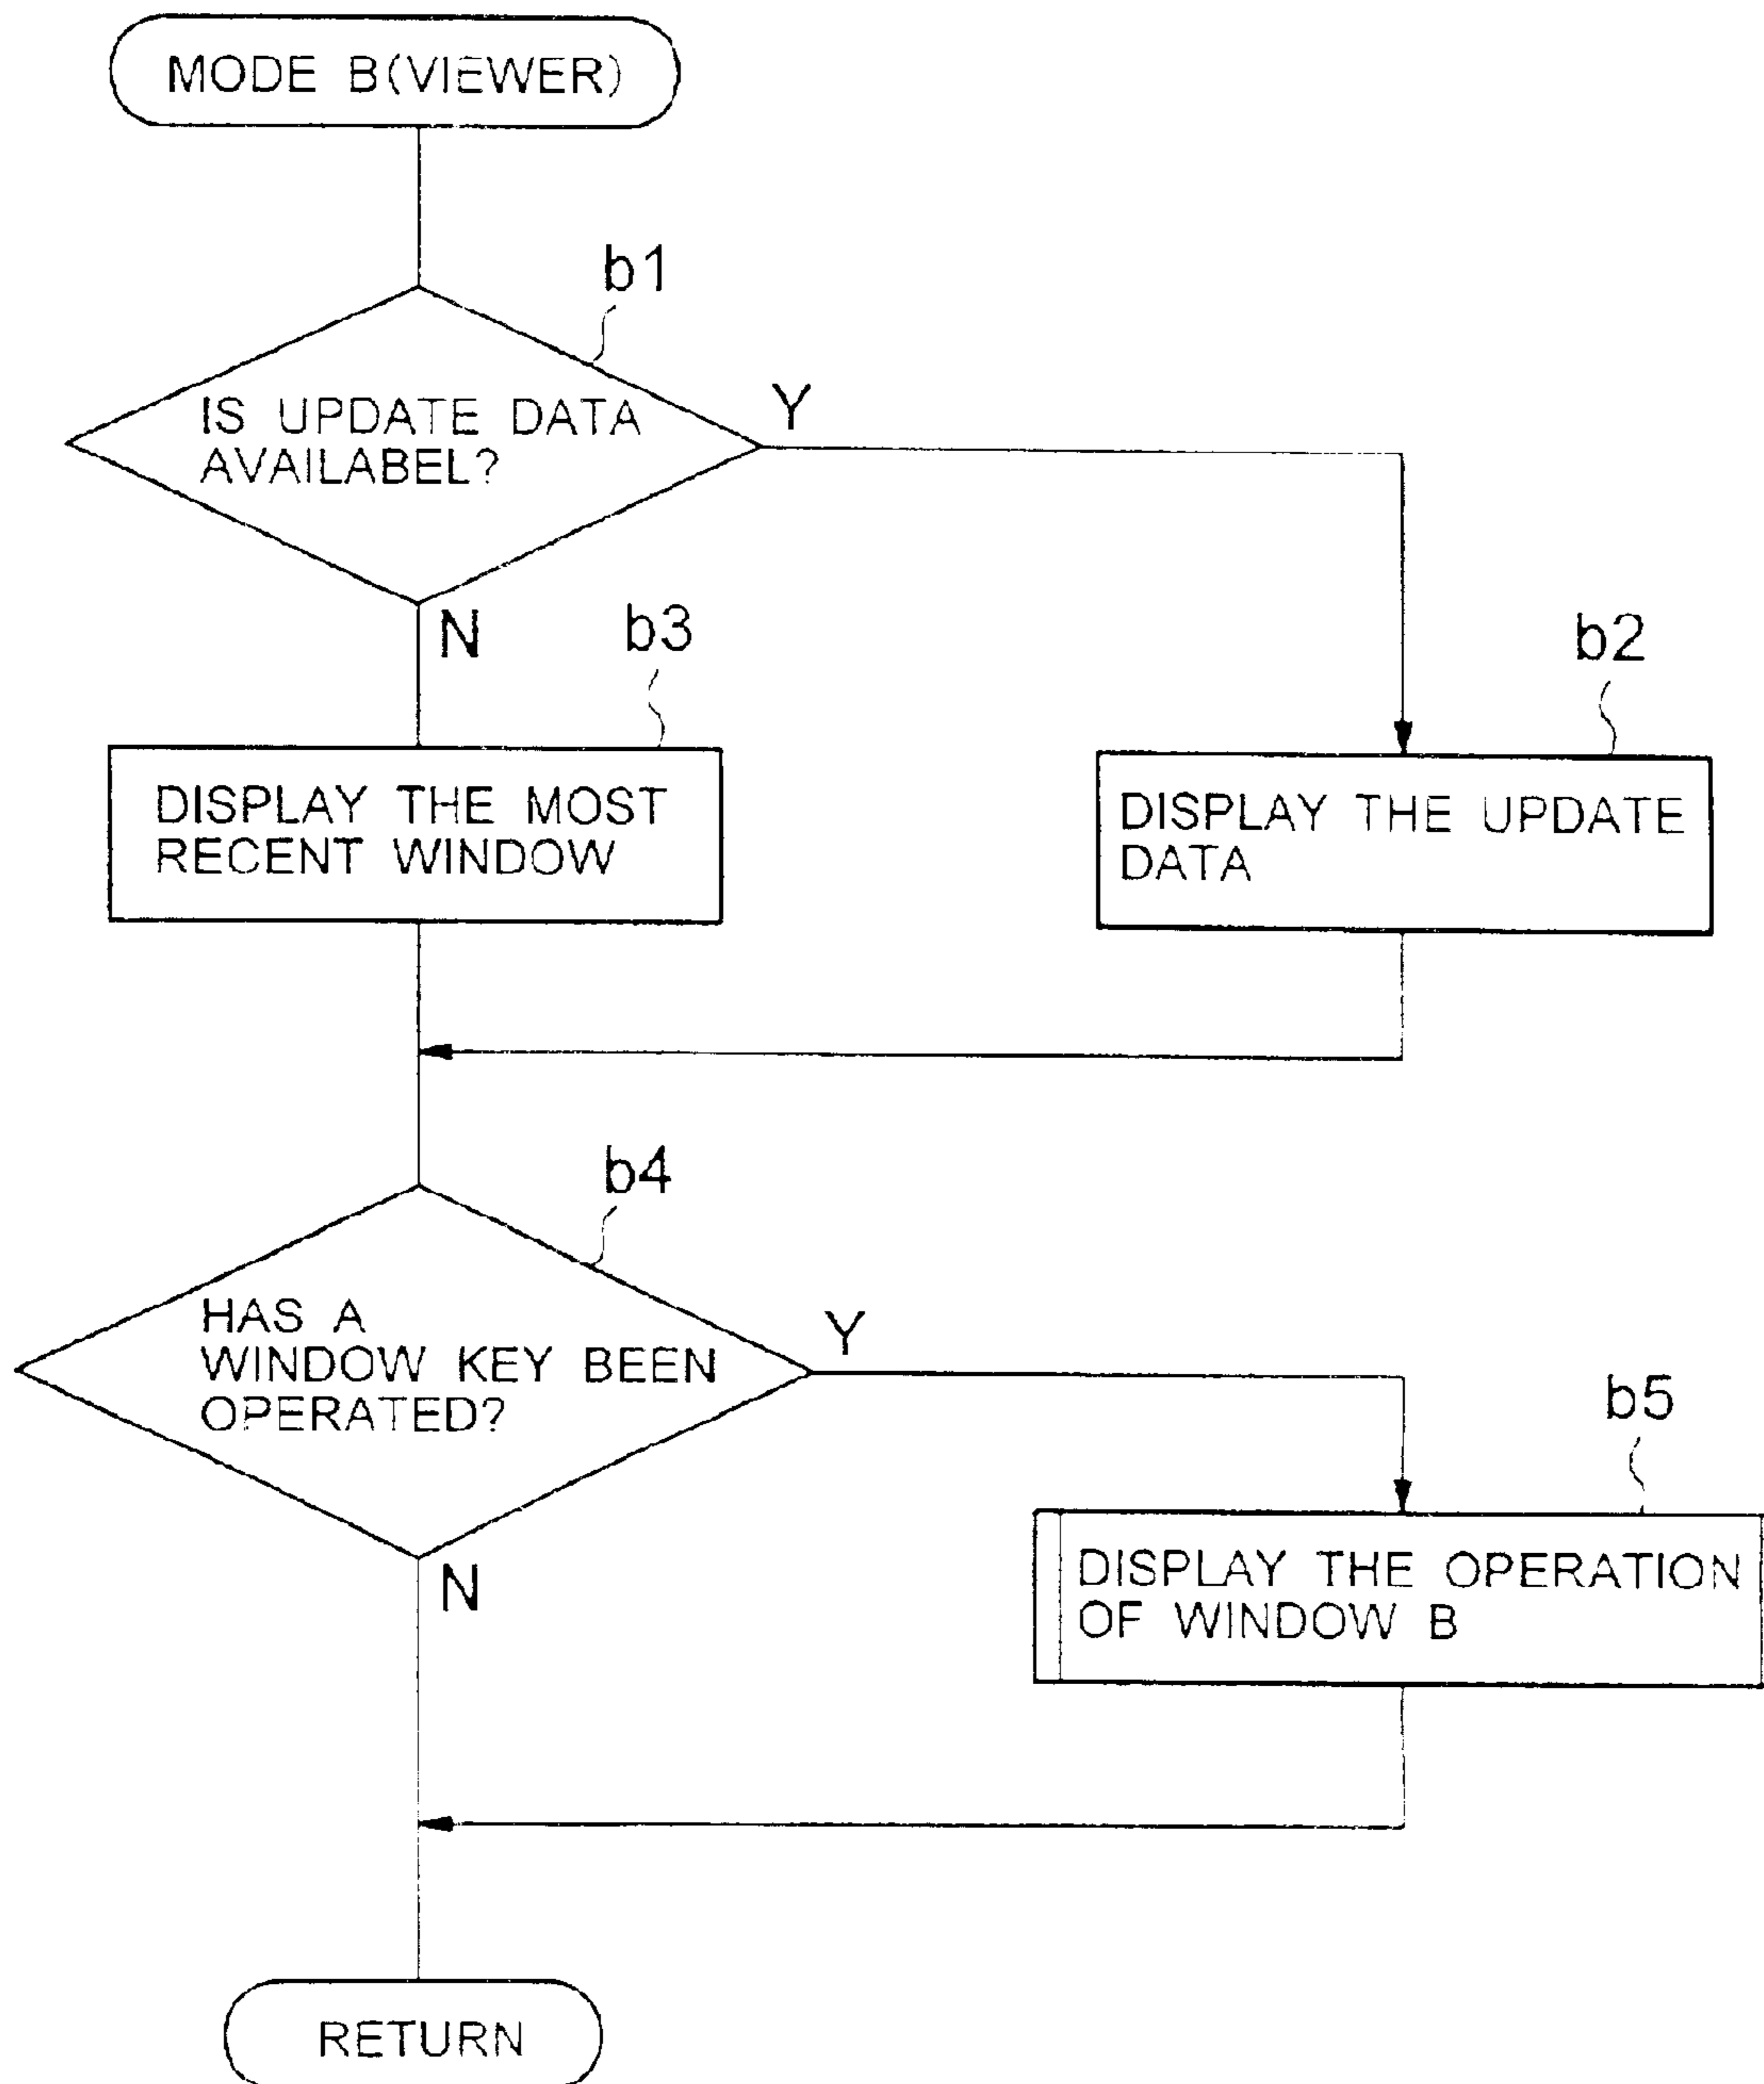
MODE B(VIEWER)

b1

IS UPDATE DATA AVAILABEL?

Y

N

b3

b2

DISPLAY THE MOST RECENT WINDOW

DISPLAY THE UPDATE DATA

b4

HAS A WINDOW KEY BEEN OPERATED?

Y

b5

N

DISPLAY THE OPERATION OF WINDOW B

RETURN